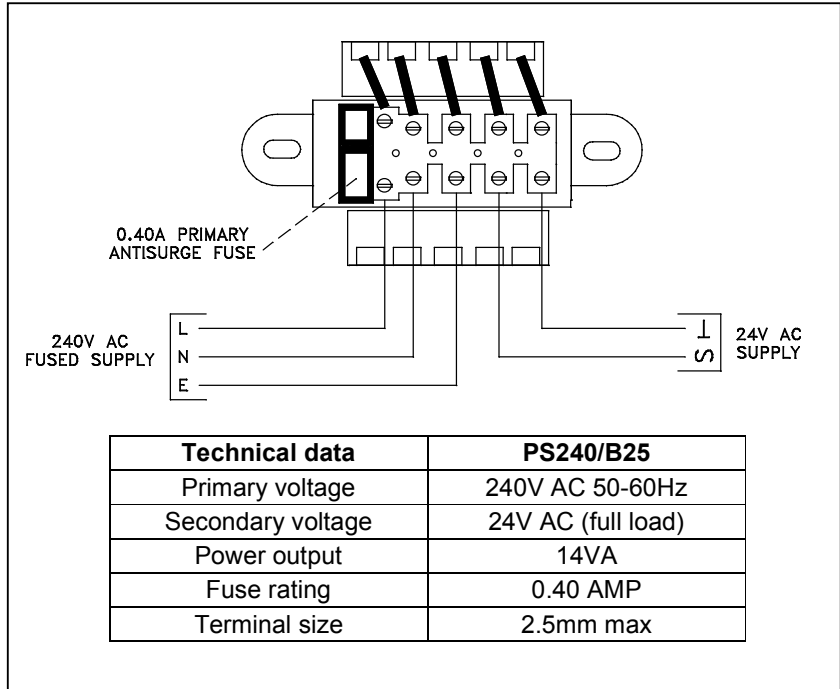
0.40A PRIMARY ANTISURGE FUSE

240V AC FUSED SUPPLY

L
N
E

⊥
S

24V AC SUPPLY

| Technical data | PS240/B25 |
|---|---|
| Primary voltage | 240V AC 50-60Hz |
| Secondary voltage | 24V AC (full load) |
| Power output | 14VA |
| Fuse rating | 0.40 AMP |
| Terminal size | 2.5mm max |